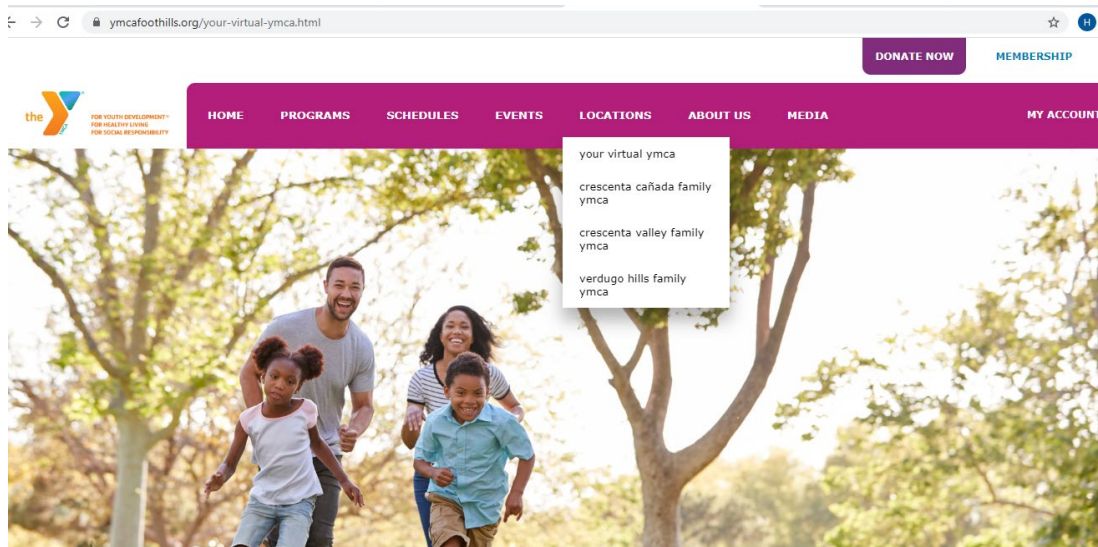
ymcafoothills.org/your-virtual-ymca.html

H

DONATE NOW

MEMBERSHIP

the YMCA

FOR YOUTH DEVELOPMENT®
FOR HEALTHY LIVING
FOR SOCIAL RESPONSIBILITY

HOME PROGRAMS SCHEDULES EVENTS LOCATIONS ABOUT US MEDIA MY ACCOUNT

your virtual ymca

crescenta cañada family ymca

crescenta valley family ymca

verdugo hills family ymca